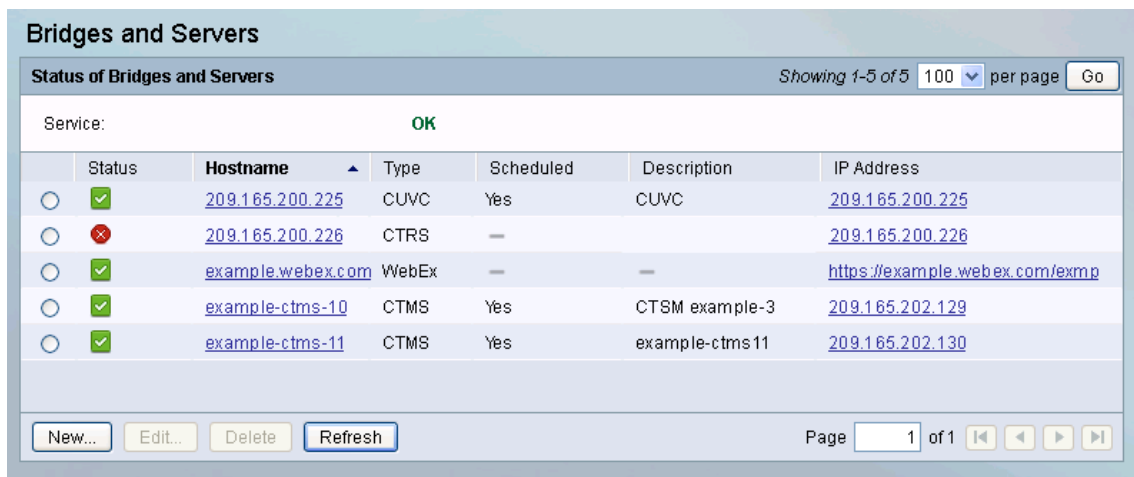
Bridges and Servers

Status of Bridges and Servers

Showing 1-5 of 5 100 per page Go

Service: OK

| | Status | Hostname | Type | Scheduled | Description | IP Address |
|---|---|---|---|---|---|---|
| | | 209.165.200.225 | CUVC | Yes | CUVC | 209.165.200.225 |
| | | 209.165.200.226 | CTRS | — | | 209.165.200.226 |
| | | example.webex.com | WebEx | — | — | https://example.webex.com/exmp |
| | | example-ctms-10 | CTMS | Yes | CTSM example-3 | 209.165.202.129 |
| | | example-ctms-11 | CTMS | Yes | example-ctms11 | 209.165.202.130 |

New... Edit... Delete Refresh

Page 1 of 1